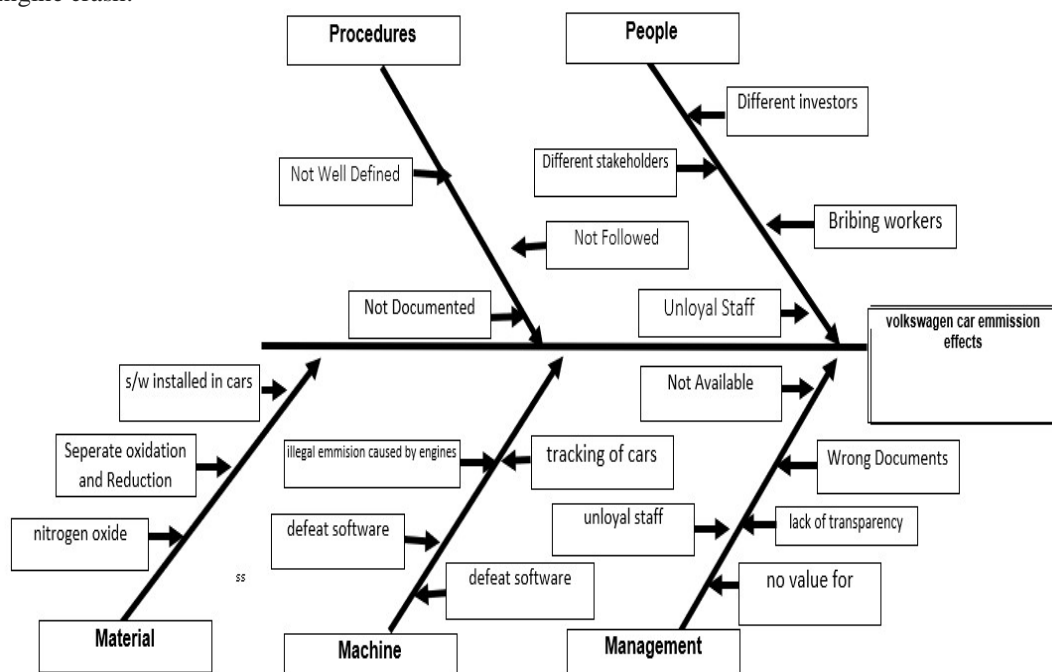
engine crash.

Procedures

People

Different investors

Different stakeholders

Not Well Defined

Bribing workers

Not Followed

Not Documented

Unloyal Staff

volkswagen car emmission effects

s/w installed in cars

Not Available

Seperate oxidation and Reduction

illegal emmision caused by engines

tracking of cars

Wrong Documents

nitrogen oxide

defeat software

unloyal staff

lack of transparency

ss

defeat software

no value for

Material

Machine

Management